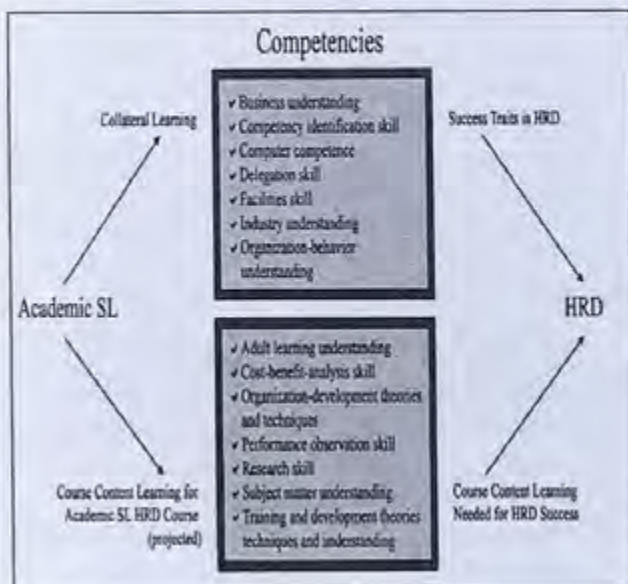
Competencies

Collateral Learning

✓ Business understanding
✓ Competency identification skill
✓ Computer competence
✓ Delegation skill
✓ Facilities skill
✓ Industry understanding
✓ Organization-behavior understanding

Success Traits in HRD

Academic SL

HRD

✓ Adult learning understanding
✓ Cost-benefit-analysis skill
✓ Organization-development theories and techniques
✓ Performance observation skill
✓ Research skill
✓ Subject matter understanding
✓ Training and development theories techniques and understanding

Course Content Learning for Academic SL HRD Course (projected)

Course Content Learning Needed for HRD Success